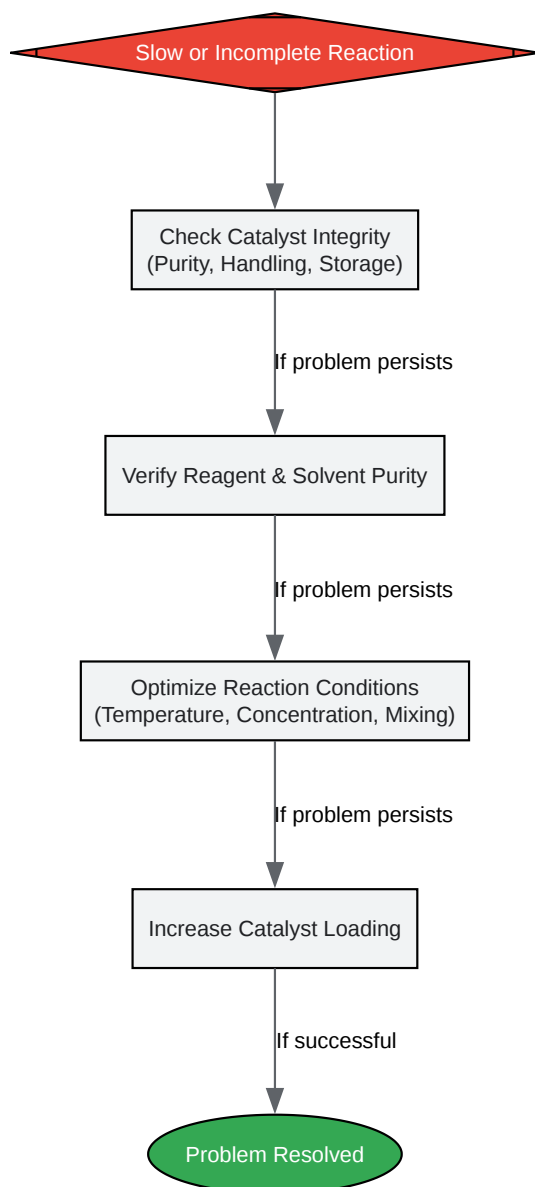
Slow or Incomplete Reaction

Check Catalyst Integrity
(Purity, Handling, Storage)

If problem persists

Verify Reagent & Solvent Purity

If problem persists

Optimize Reaction Conditions
(Temperature, Concentration, Mixing)

If problem persists

Increase Catalyst Loading

If successful

Problem Resolved